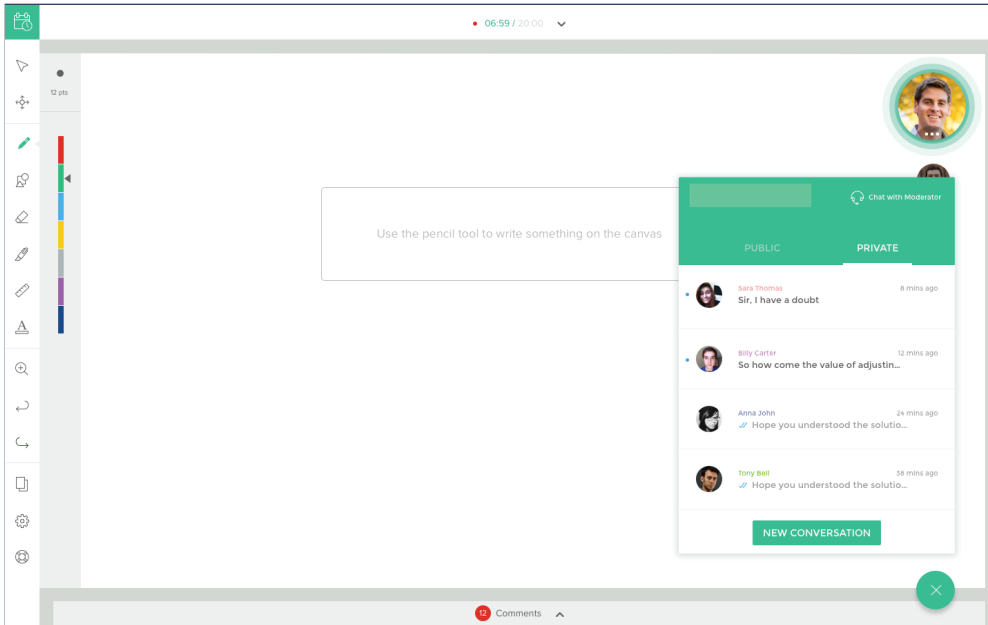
06:59 / 20:00

12 pts

Use the pencil tool to write something on the canvas

Chat with Moderator

PUBLIC

PRIVATE

Sara Thomas
8 mins ago
Sir, I have a doubt

Billy Carter
12 mins ago
So how come the value of adjustin...

Anna John
24 mins ago
Hope you understood the solutio...

Tony Bell
38 mins ago
Hope you understood the solutio...

NEW CONVERSATION

12 Comments